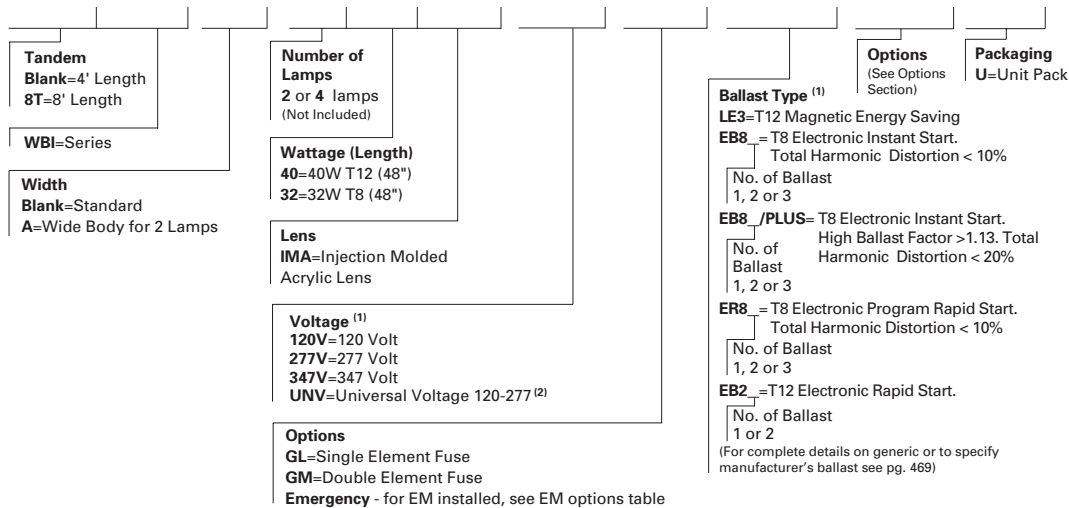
**Tandem**
**Blank**=4' Length
**8T**=8' Length

**WBI**=Series

**Width**
**Blank**=Standard
**A**=Wide Body for 2 Lamps

**Number of Lamps**
**2** or **4** lamps
(Not Included)

**Wattage (Length)**
**40**=40W T12 (48")
**32**=32W T8 (48")

**Lens**
**IMA**=Injection Molded Acrylic Lens

**Voltage** $^{(1)}$
**120V**=120 Volt
**277V**=277 Volt
**347V**=347 Volt
**UNV**=Universal Voltage 120-277 $^{(2)}$

**Options**
**GL**=Single Element Fuse
**GM**=Double Element Fuse
**Emergency** - for EM installed, see EM options table

**Options**
(See Options Section)

**Packaging**
**U**=Unit Pack

**Ballast Type** $^{(1)}$
**LE3**=T12 Magnetic Energy Saving
**EB8_**=T8 Electronic Instant Start. Total Harmonic Distortion < 10%
No. of Ballast
1, 2 or 3
**EB8_/PLUS**= T8 Electronic Instant Start. High Ballast Factor >1.13. Total Harmonic Distortion < 20%
No. of Ballast
1, 2 or 3
**ER8_**=T8 Electronic Program Rapid Start. Total Harmonic Distortion < 10%
No. of Ballast
1, 2 or 3
**EB2_**=T12 Electronic Rapid Start.
No. of Ballast
1 or 2
(For complete details on generic or to specify manufacturer's ballast see pg. 469)